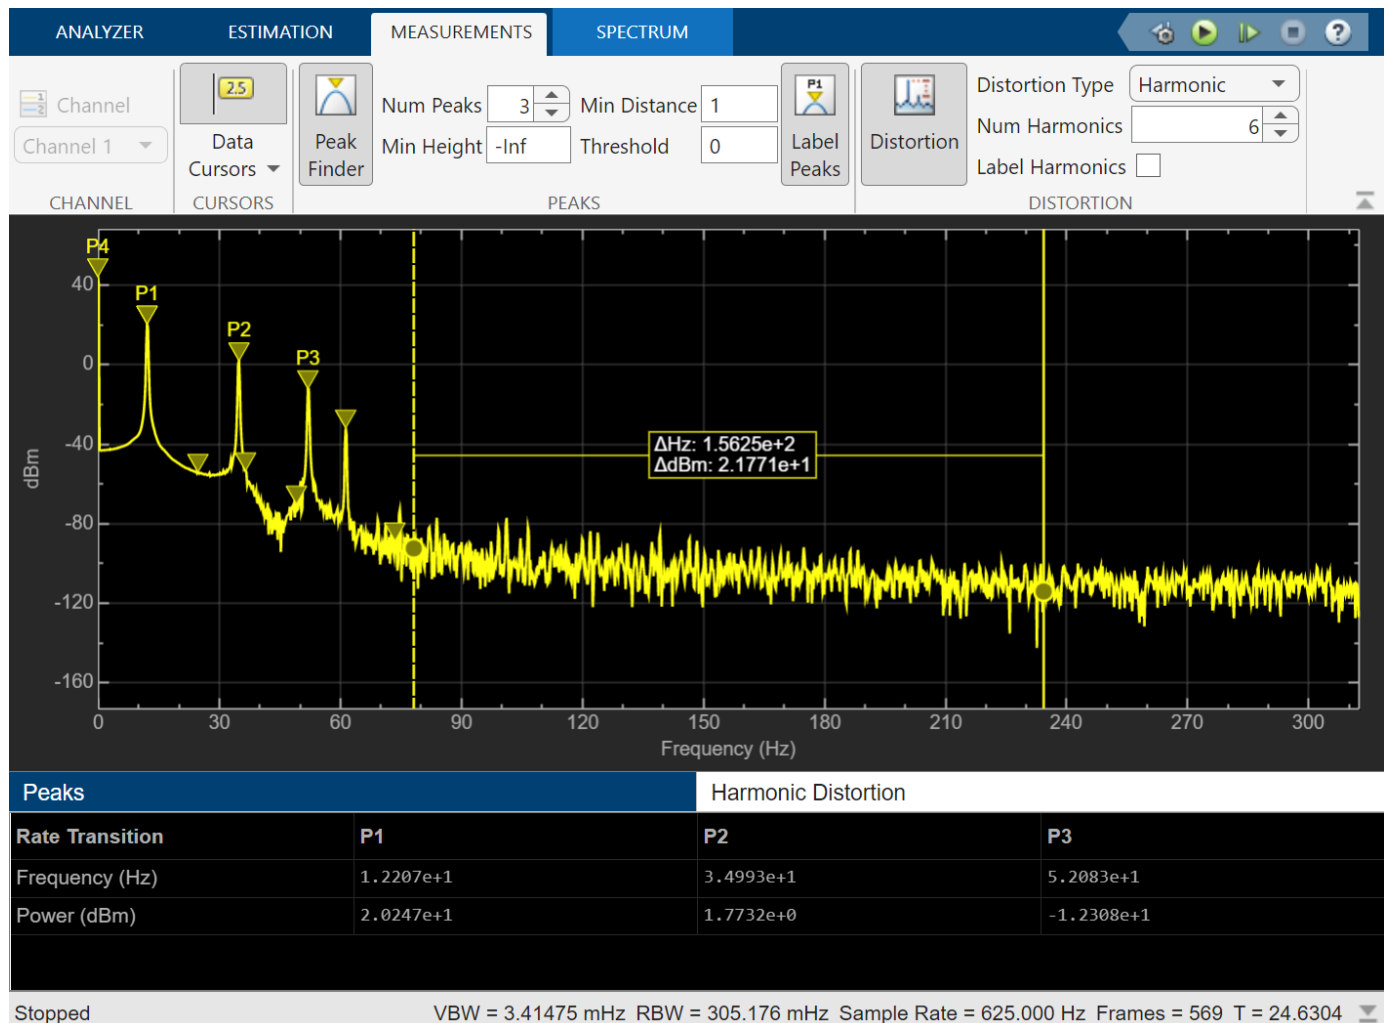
ANALYZER ESTIMATION MEASUREMENTS SPECTRUM

Channel
Channel 1
CHANNEL

2.5
Data Cursors
CURSORS

Peak Finder
Num Peaks 3
Min Height -Inf
Min Distance 1
Threshold 0
Label Peaks
PEAKS

Distortion
Distortion Type Harmonic
Num Harmonics 6
Label Harmonics
DISTORTION

P4
P1
P2
P3
40
0
-40
-80
-120
-160
dBm
ΔHz: 1.5625e+2
ΔdBm: 2.1771e+1
0 30 60 90 120 150 180 210 240 270 300
Frequency (Hz)

Peaks
Harmonic Distortion

| Rate Transition | P1 | P2 | P3 |
|---|---|---|---|
| Frequency (Hz) | 1.2207e+1 | 3.4993e+1 | 5.2083e+1 |
| Power (dBm) | 2.0247e+1 | 1.7732e+0 | -1.2308e+1 |

Stopped
VBW = 3.41475 mHz RBW = 305.176 mHz Sample Rate = 625.000 Hz Frames = 569 T = 24.6304